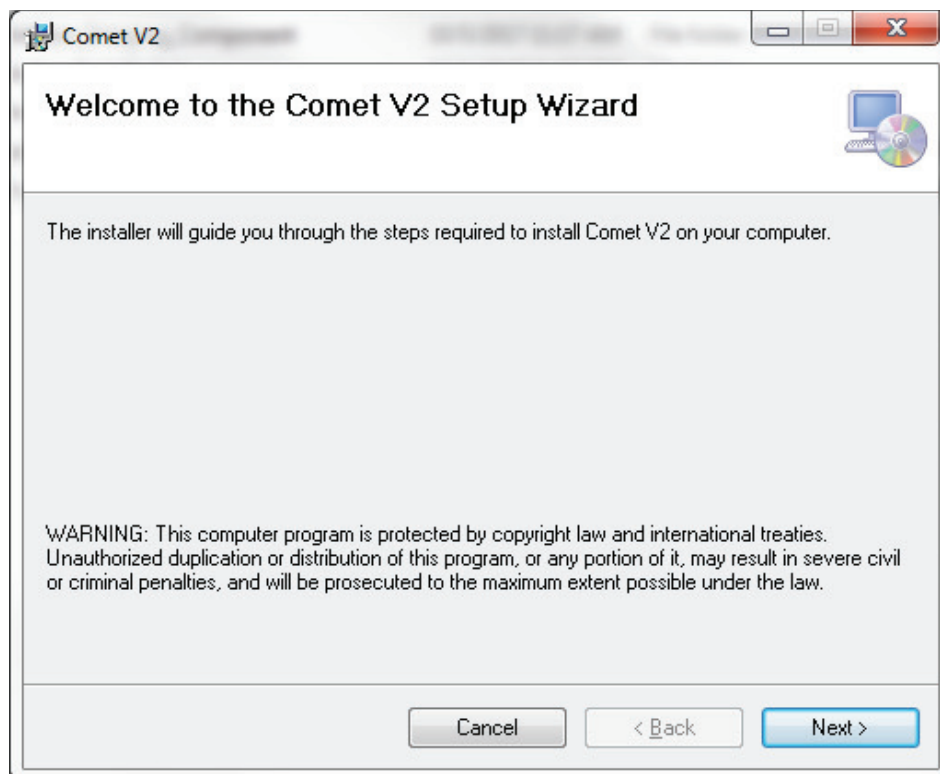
Comet V2

Welcome to the Comet V2 Setup Wizard

The installer will guide you through the steps required to install Comet V2 on your computer.

WARNING: This computer program is protected by copyright law and international treaties. Unauthorized duplication or distribution of this program, or any portion of it, may result in severe civil or criminal penalties, and will be prosecuted to the maximum extent possible under the law.

Cancel

< Back

Next >